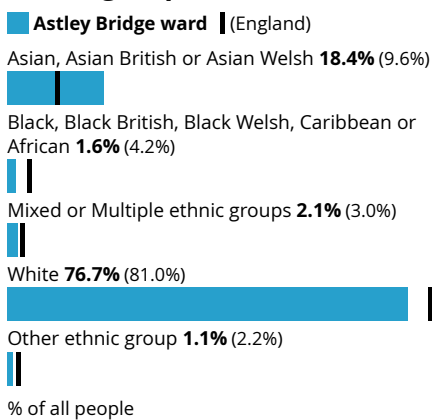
Astley Bridge ward (England)

Asian, Asian British or Asian Welsh **18.4%** (9.6%)

Black, Black British, Black Welsh, Caribbean or African **1.6%** (4.2%)

Mixed or Multiple ethnic groups **2.1%** (3.0%)

White **76.7%** (81.0%)

Other ethnic group **1.1%** (2.2%)

% of all people